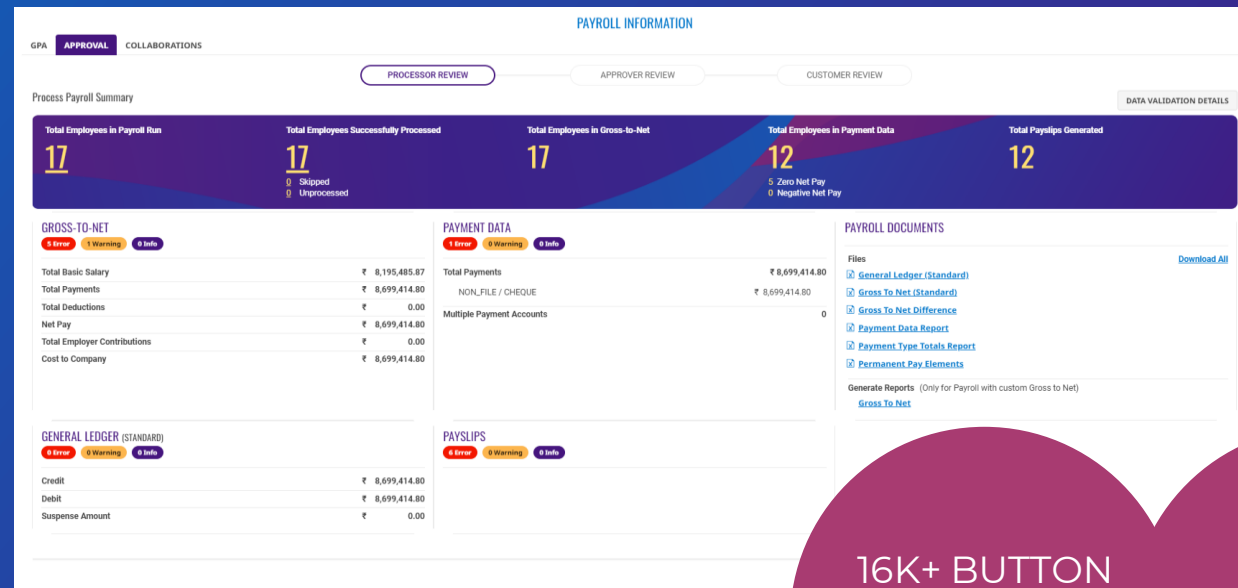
PAYROLL INFORMATION

GPA APPROVAL COLLABORATIONS

PROCESSOR REVIEW APPROVER REVIEW CUSTOMER REVIEW

Process Payroll Summary

DATA VALIDATION DETAILS

Total Employees in Payroll Run
17

Total Employees Successfully Processed
17
0 Skipped
0 Unprocessed

Total Employees in Gross-to-Net
17

Total Employees in Payment Data
12
5 Zero Net Pay
0 Negative Net Pay

Total Payslips Generated
12

GROSS-TO-NET
5 Error 1 Warning 0 Info

| | |
|---|---|
| Total Basic Salary | ₹ 8,195,485.87 |
| Total Payments | ₹ 8,699,414.80 |
| Total Deductions | ₹ 0.00 |
| Net Pay | ₹ 8,699,414.80 |
| Total Employer Contributions | ₹ 0.00 |
| Cost to Company | ₹ 8,699,414.80 |

PAYMENT DATA
1 Error 0 Warning 0 Info

| | |
|---|---|
| Total Payments | ₹ 8,699,414.80 |
| NON_FILE / CHEQUE | ₹ 8,699,414.80 |
| Multiple Payment Accounts | 0 |

PAYROLL DOCUMENTS

Files
Download All
General Ledger (Standard)
Gross To Net (Standard)
Gross To Net Difference
Payment Data Report
Payment Type Totals Report
Permanent Pay Elements

Generate Reports (Only for Payroll with custom Gross to Net)
Gross To Net

GENERAL LEDGER (STANDARD)
0 Error 0 Warning 0 Info

| | |
|---|---|
| Credit | ₹ 8,699,414.80 |
| Debit | ₹ 8,699,414.80 |
| Suspense Amount | ₹ 0.00 |

PAYSLIPS
6 Error 0 Warning 0 Info

16K+ BUTTON